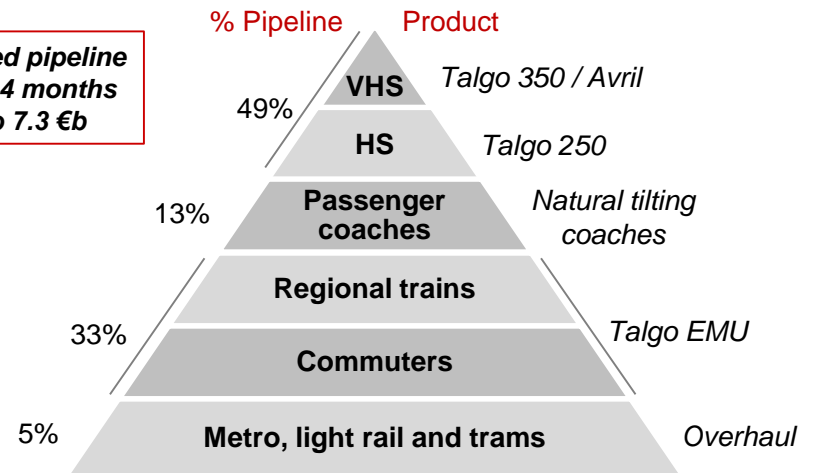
% Pipeline Product

ed pipeline
4 months
o 7.3 €b

49%

VHS

Talgo 350 / Avril

HS

Talgo 250

13%

Passenger coaches

Natural tilting coaches

Regional trains

33%

Talgo EMU

Commuters

5%

Metro, light rail and trams

Overhaul